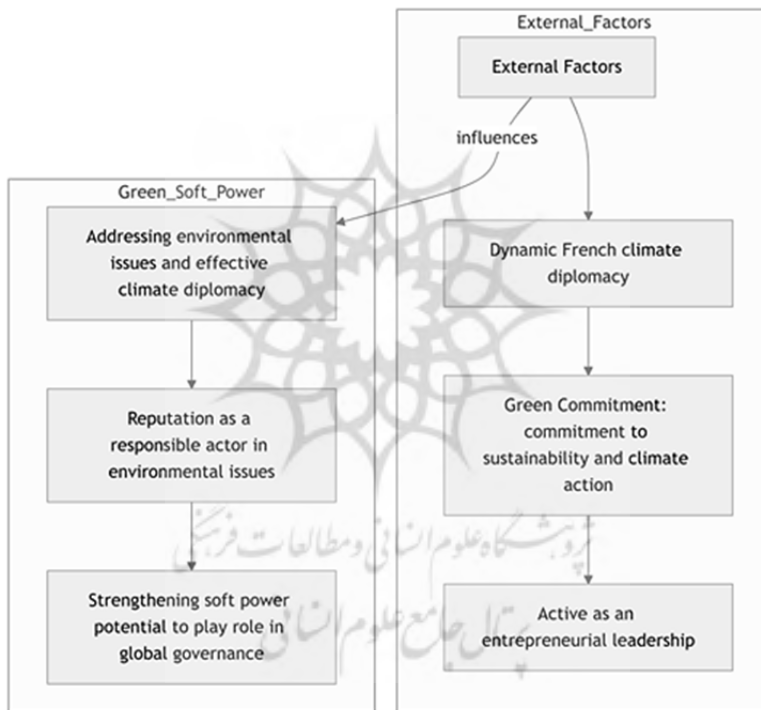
External_Factors

External Factors

influences

Green_Soft_Power

Addressing environmental issues and effective climate diplomacy

Dynamic French climate diplomacy

Reputation as a responsible actor in environmental issues

Green Commitment: commitment to sustainability and climate action

Strengthening soft power potential to play role in global governance

Active as an entrepreneurial leadership

پژوهشگاه علوم انسانی و مطالعات فرهنگی
پرتال جامع علوم انسانی